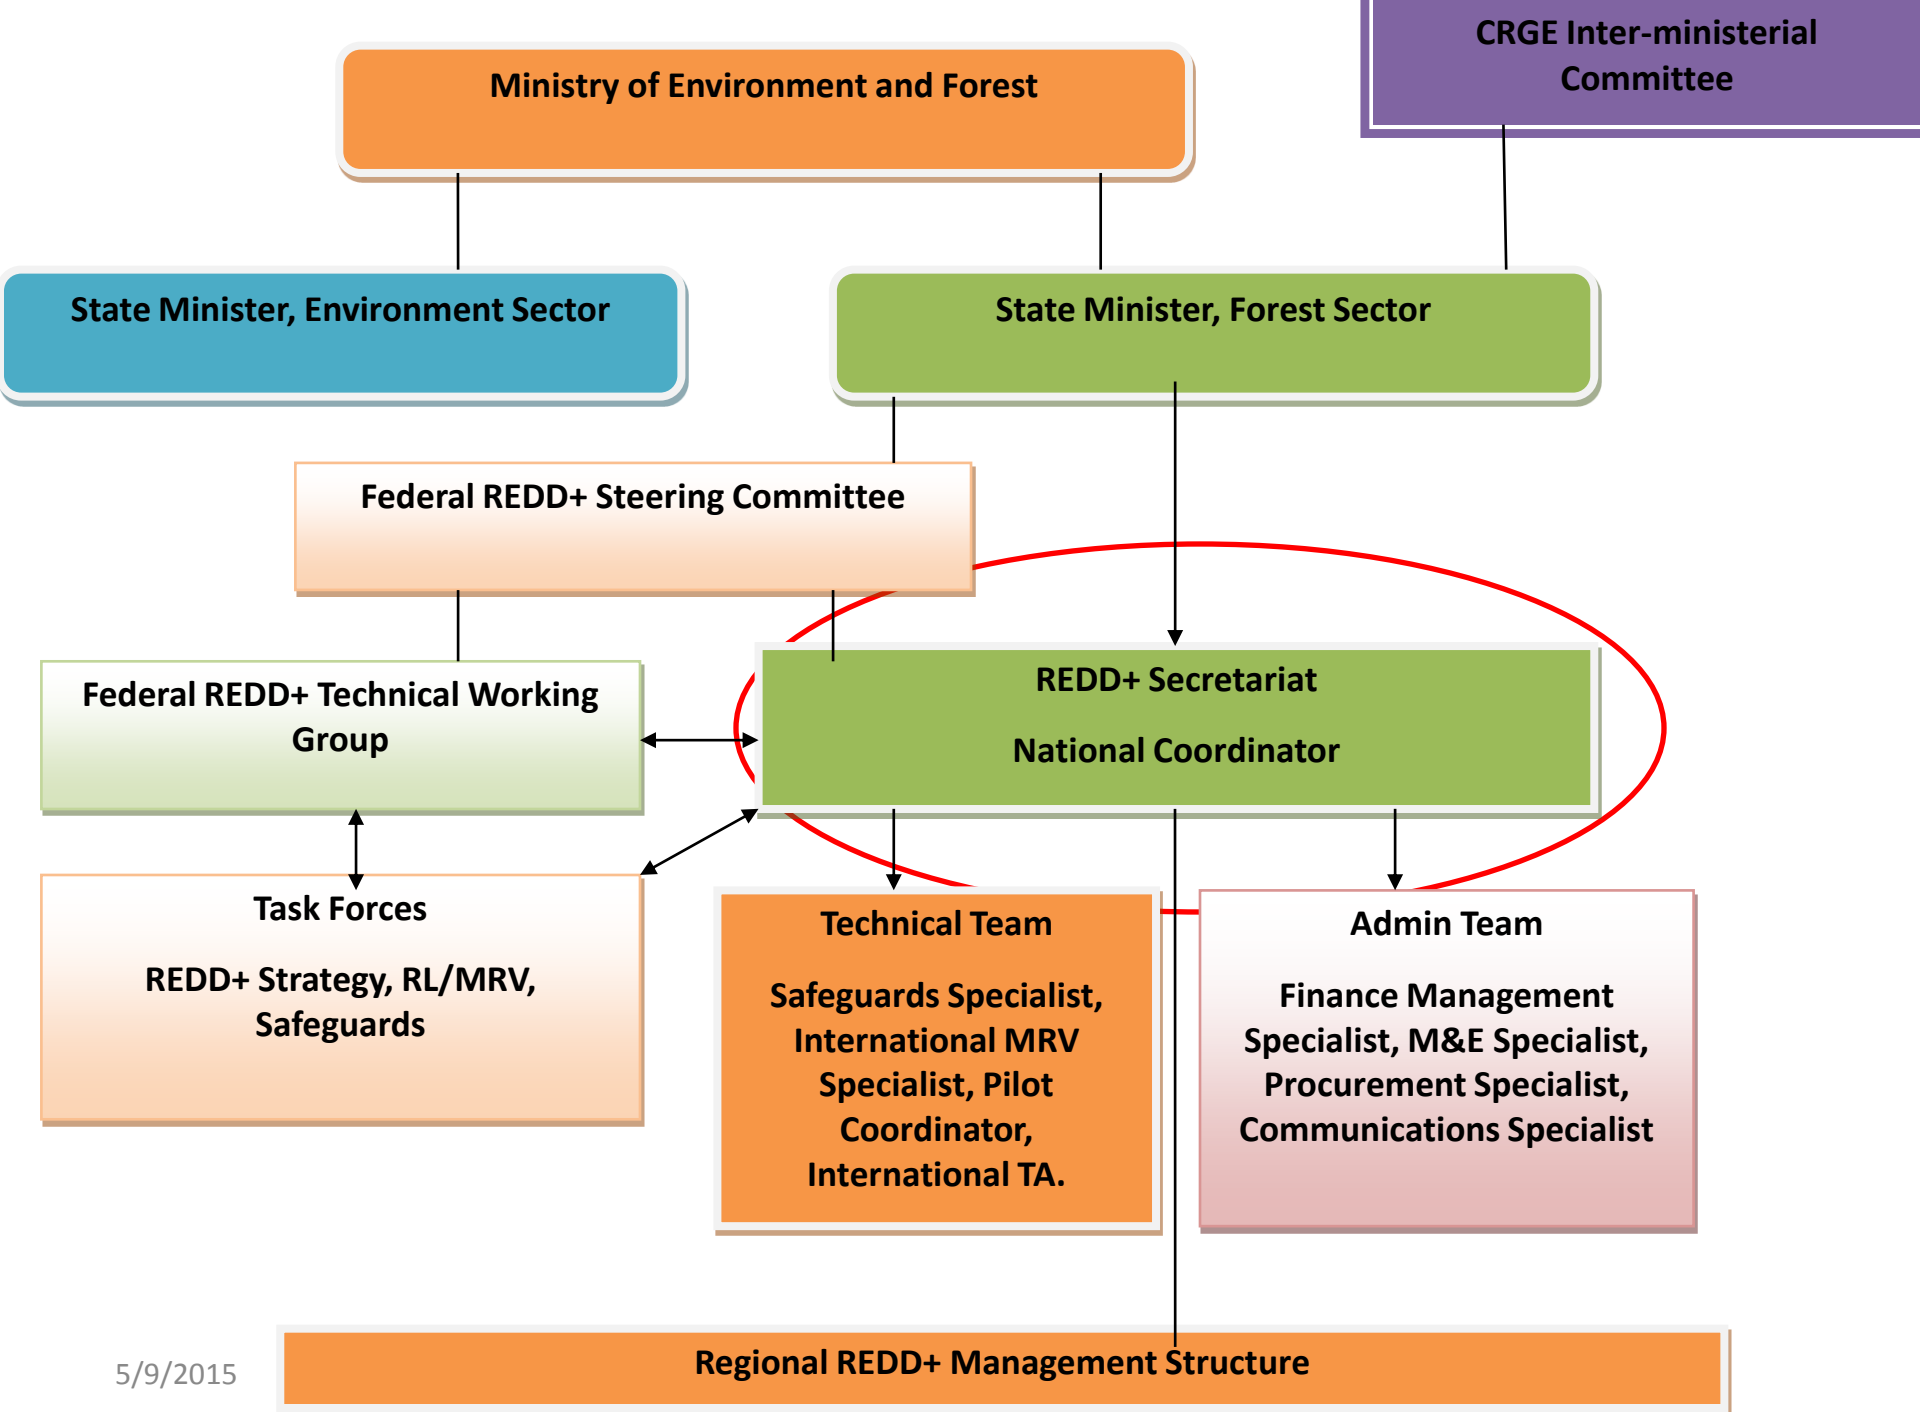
CRGE Inter-ministerial Committee

Ministry of Environment and Forest

State Minister, Environment Sector

State Minister, Forest Sector

Federal REDD+ Steering Committee

Federal REDD+ Technical Working Group

REDD+ Secretariat

National Coordinator

Task Forces

REDD+ Strategy, RL/MRV, Safeguards

Technical Team

Safeguards Specialist, International MRV Specialist, Pilot Coordinator, International TA.

Admin Team

Finance Management Specialist, M&E Specialist, Procurement Specialist, Communications Specialist

5/9/2015

Regional REDD+ Management Structure